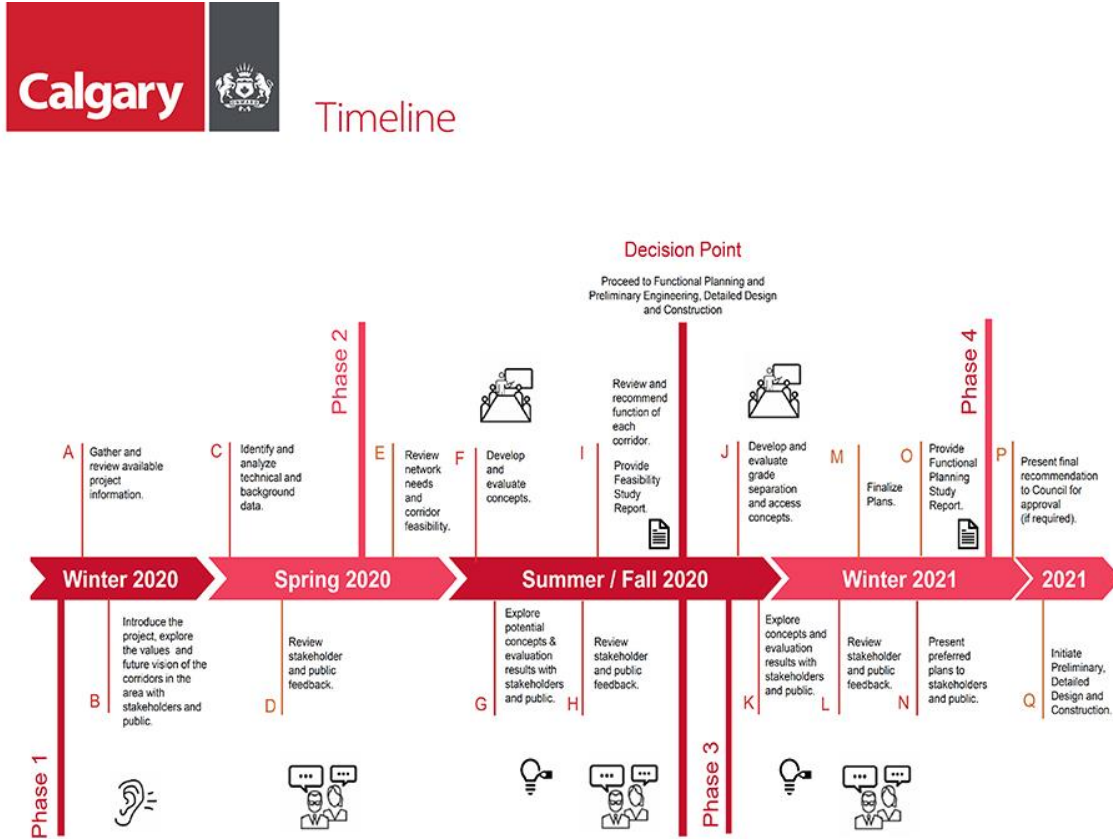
Calgary

Timeline

Decision Point

Proceed to Functional Planning and Preliminary Engineering, Detailed Design and Construction

Phase 2

Phase 4

A Gather and review available project information.

C Identify and analyze technical and background data.

E Review network needs and corridor feasibility.

F Develop and evaluate concepts.

I Review and recommend function of each corridor. Provide Feasibility Study Report.

J Develop and evaluate grade separation and access concepts.

M Finalize Plans.

O Provide Functional Planning Study Report.

P Present final recommendation to Council for approval (if required).

Winter 2020

Spring 2020

Summer / Fall 2020

Winter 2021

2021

B Introduce the project, explore the values and future vision of the corridors in the area with stakeholders and public.

D Review stakeholder and public feedback.

G Explore potential concepts & evaluation results with stakeholders and public.

H Review stakeholder and public feedback.

K Explore concepts and evaluation results with stakeholders and public.

L Review stakeholder and public feedback.

N Present preferred plans to stakeholders and public.

Q Initiate Preliminary, Detailed Design and Construction.

Phase 1

Phase 3